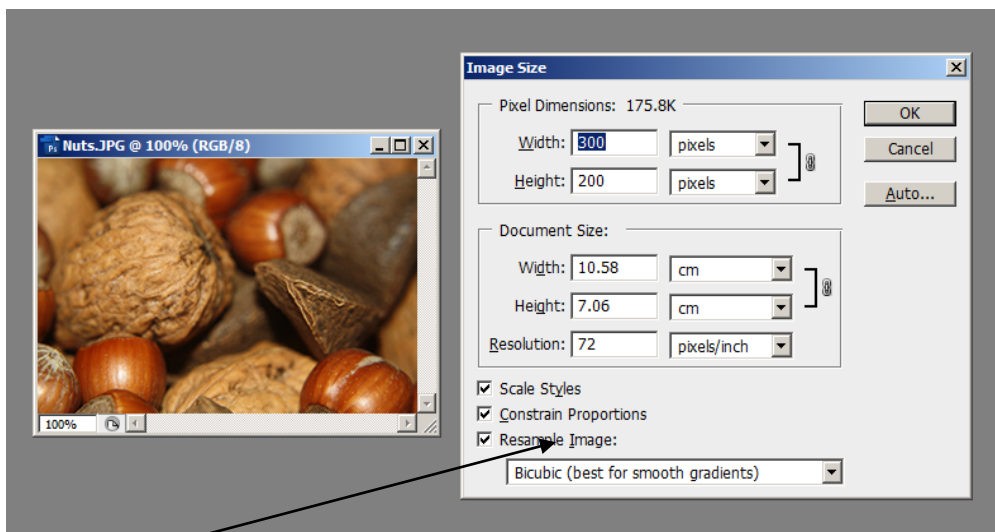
Nuts.JPG @ 100% (RGB/8)

100%

Image Size

Pixel Dimensions: 175.8K

Width: 300 pixels

Height: 200 pixels

Document Size:

Width: 10.58 cm

Height: 7.06 cm

Resolution: 72 pixels/inch

Scale Styles

Constrain Proportions

Resample Image:

Bicubic (best for smooth gradients)

OK

Cancel

Auto...